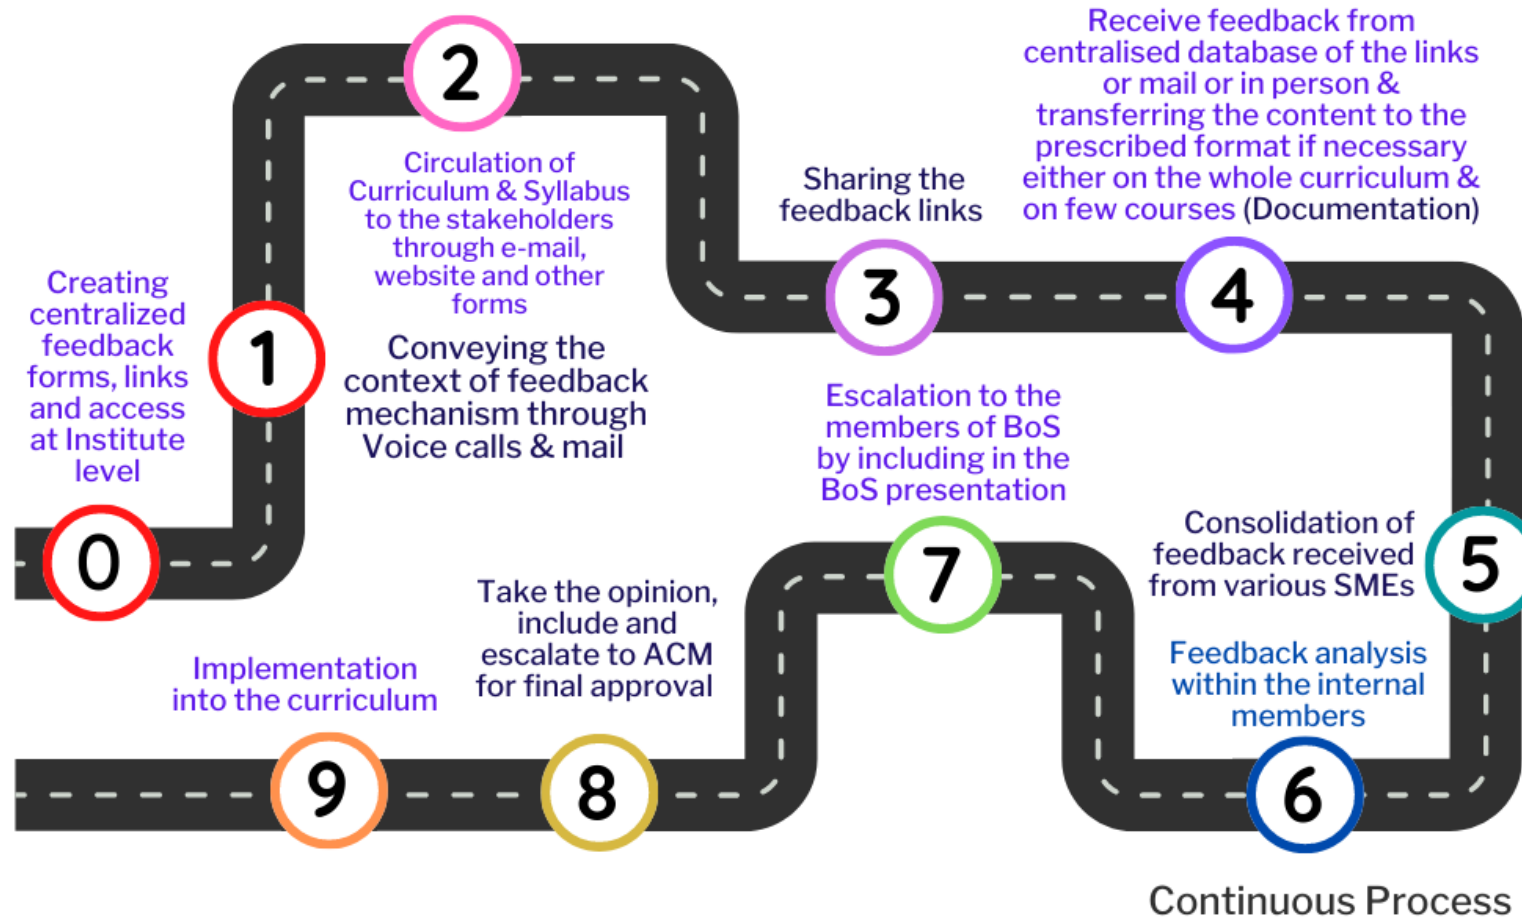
0

Creating centralized feedback forms, links and access at Institute level

1

Conveying the context of feedback mechanism through Voice calls & mail

2

Circulation of Curriculum & Syllabus to the stakeholders through e-mail, website and other forms

Sharing the feedback links

3

Receive feedback from centralised database of the links or mail or in person & transferring the content to the prescribed format if necessary either on the whole curriculum & on few courses (Documentation)

4

Consolidation of feedback received from various SMEs

5

Feedback analysis within the internal members

6

Escalation to the members of BoS by including in the BoS presentation

7

Take the opinion, include and escalate to ACM for final approval

8

Implementation into the curriculum

9

Continuous Process